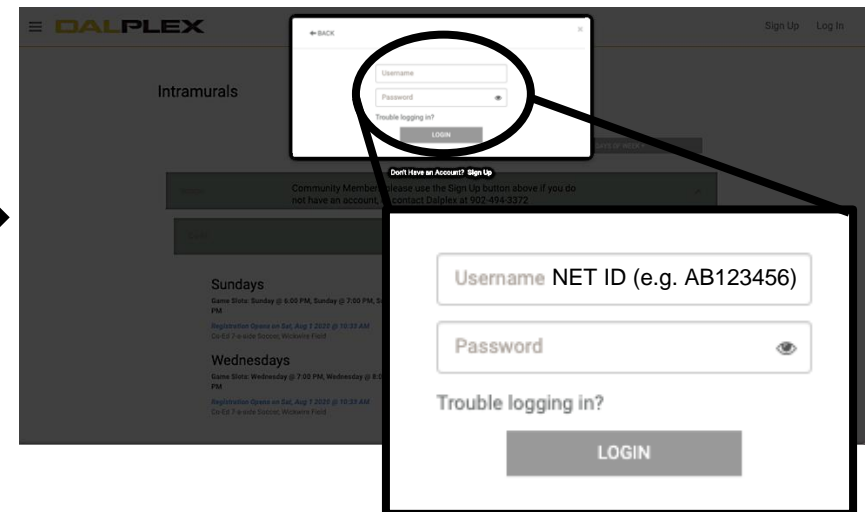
DALPLEX

Sign Up Log In

← BACK

×

Username

Password

Trouble logging in?

LOGIN

Don't Have an Account? Sign Up

Intramurals

Community Members please use the Sign Up button above if you do not have an account, or contact Dalplex at 902-494-3372

Sundays

Game Slots: Sunday @ 6:00 PM, Sunday @ 7:00 PM, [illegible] PM

Registration Opens on Sat, Aug 7 2022 @ 10:30 AM

Co-Ed 7-a-side Soccer, Wickwire Field

Wednesdays

Game Slots: Wednesday @ 7:00 PM, Wednesday @ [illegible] PM

Registration Opens on Sat, Aug 7 2022 @ 10:30 AM

Co-Ed 7-a-side Soccer, Wickwire Field

Username NET ID (e.g. AB123456)

Password

Trouble logging in?

LOGIN